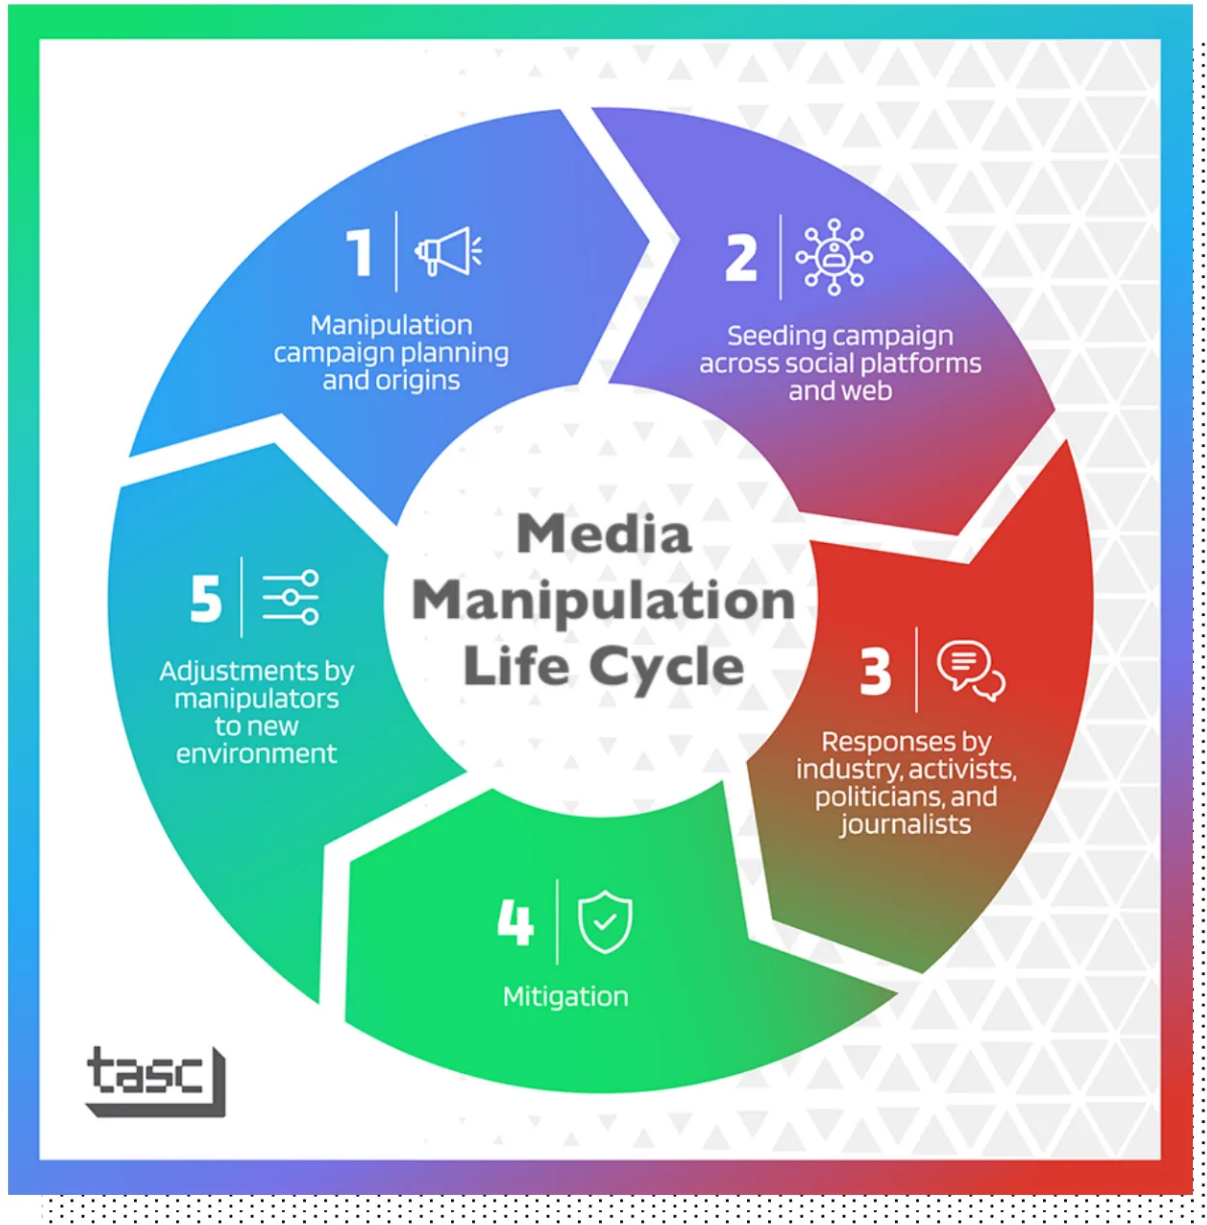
Media Manipulation Life Cycle

1

Manipulation campaign planning and origins

2

Seeding campaign across social platforms and web

3

Responses by industry, activists, politicians, and journalists

4

Mitigation

5

Adjustments by manipulators to new environment

tasc